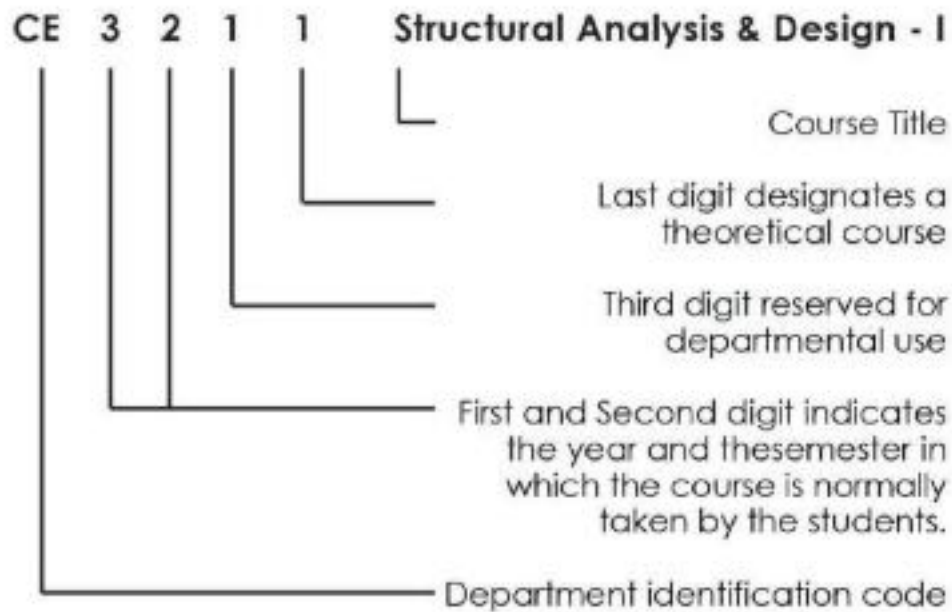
CE 3 2 1 1 Structural Analysis & Design - I

Course Title

Last digit designates a theoretical course

Third digit reserved for departmental use

First and Second digit indicates the year and thesemester in which the course is normally taken by the students.

Department identification code